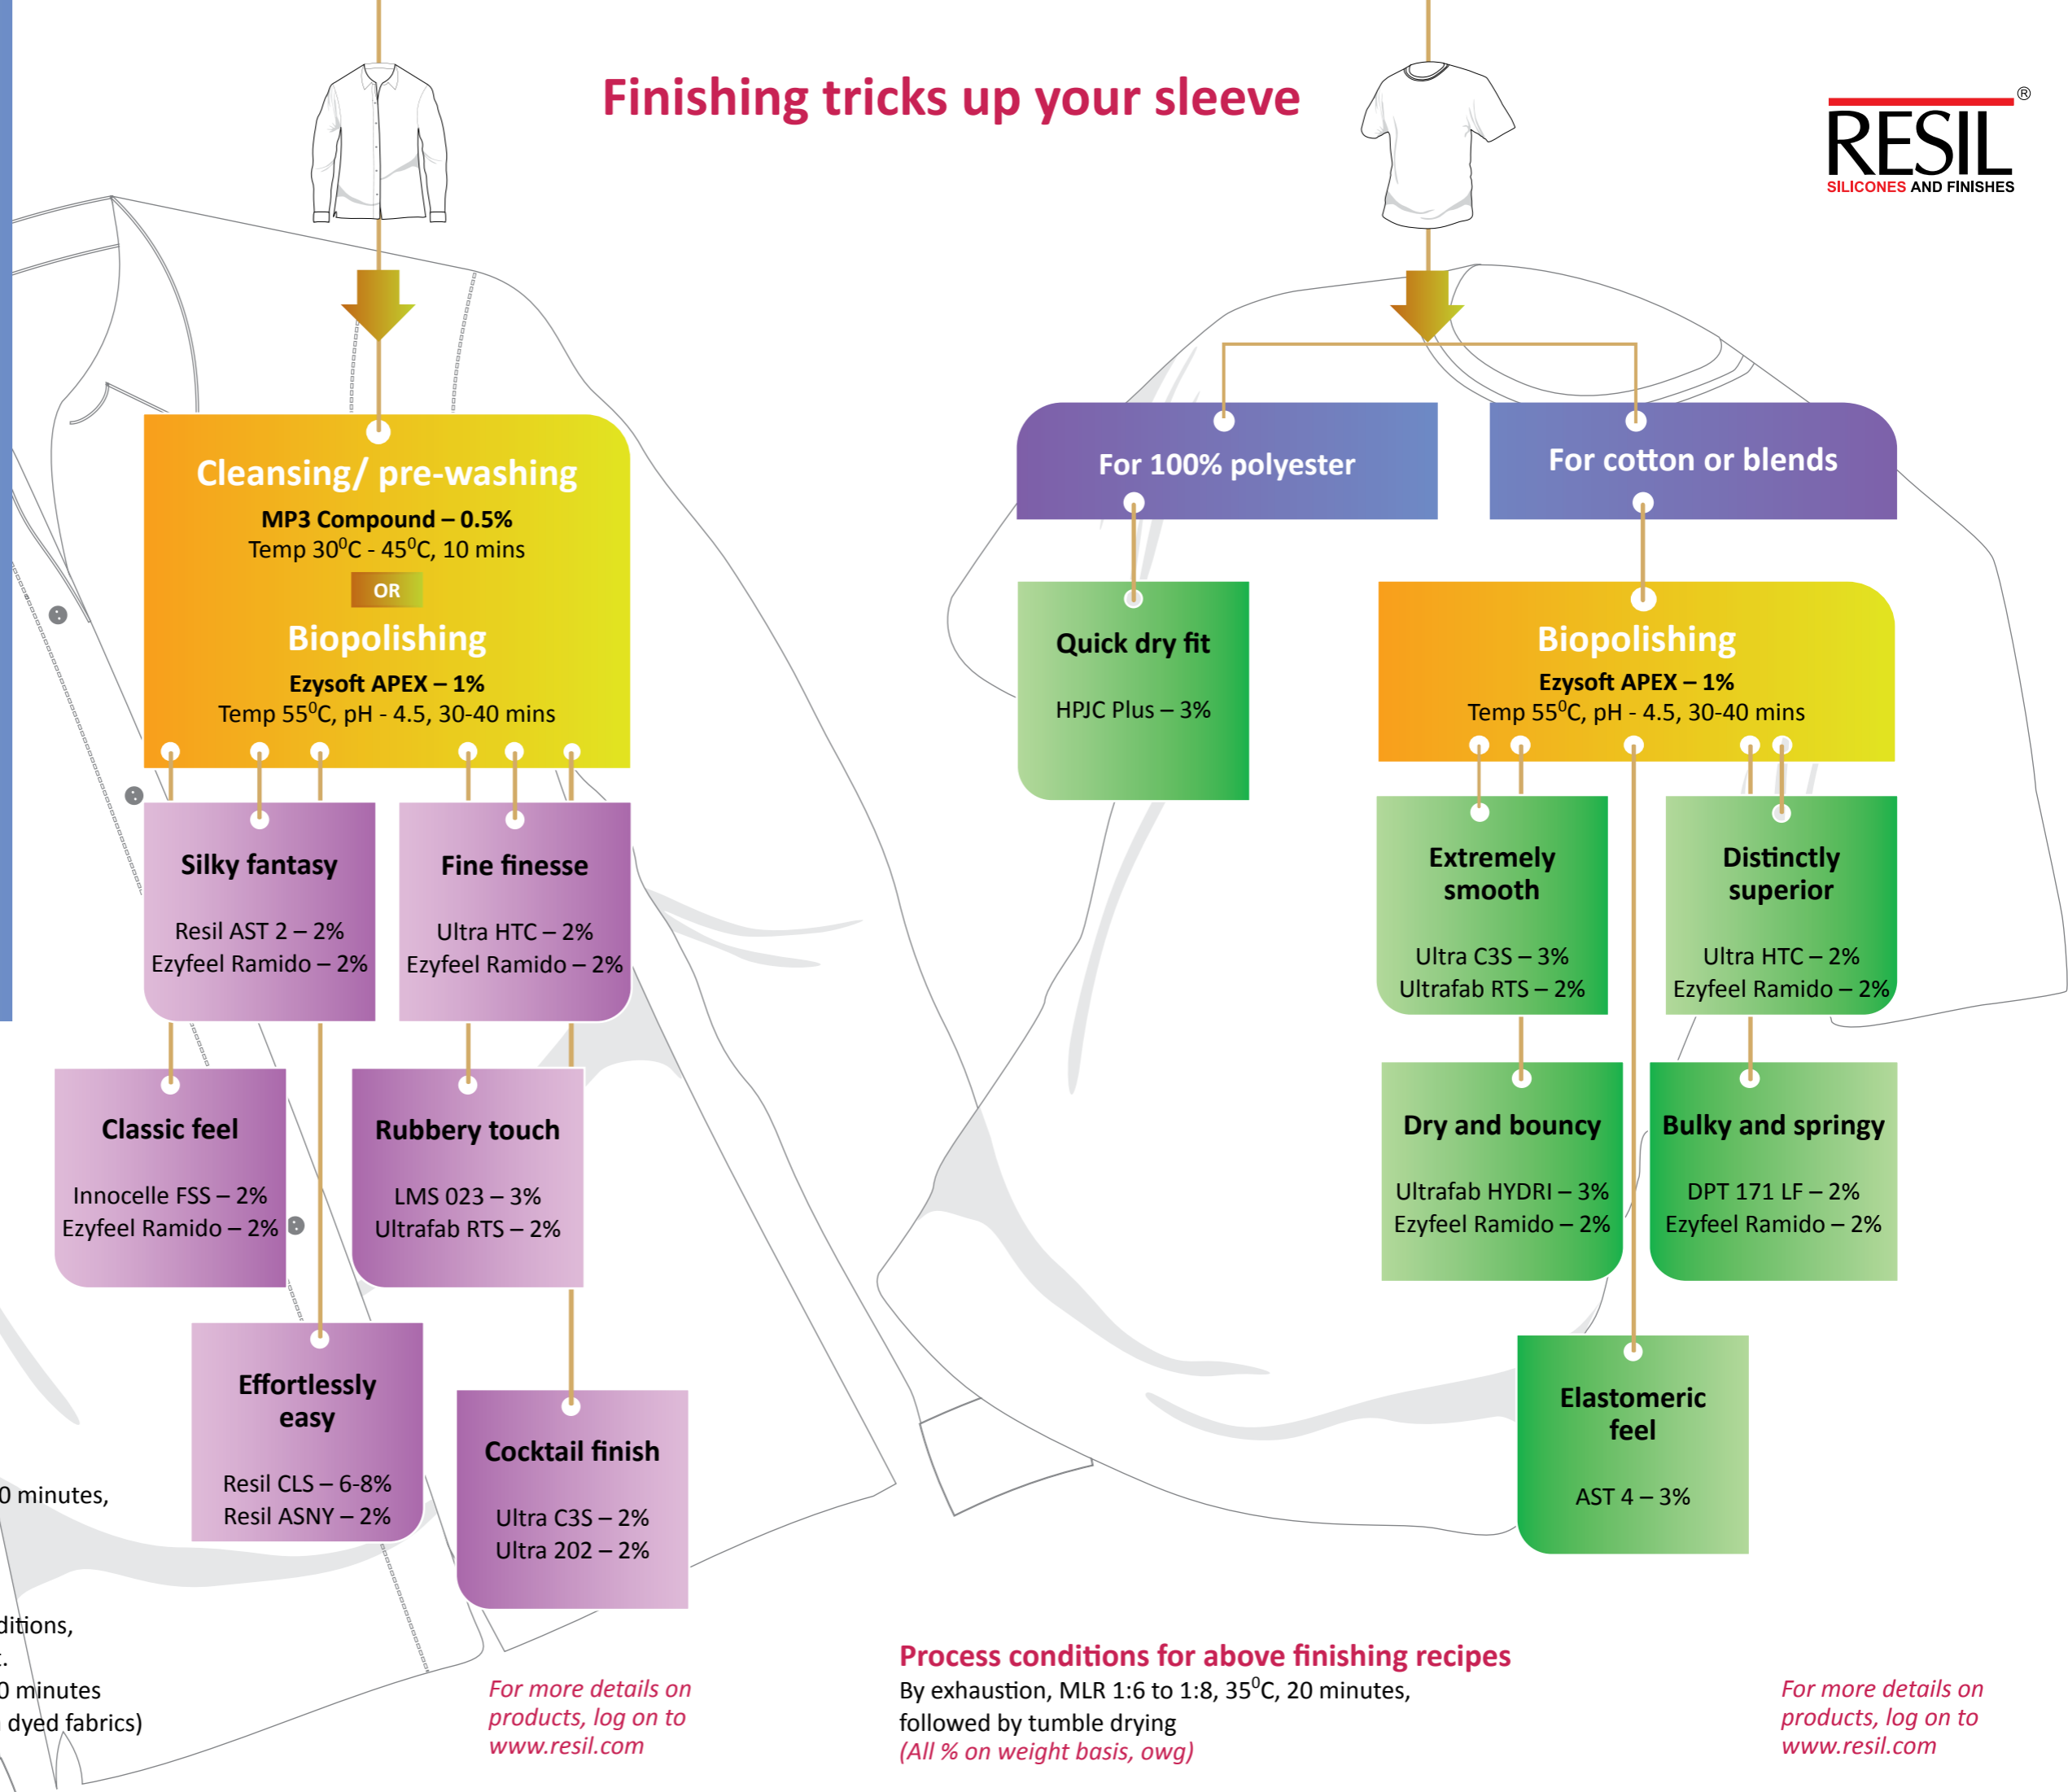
Finishing tricks up your sleeve

RESIL®
SILICONES AND FINISHES

Cleansing/ pre-washing
MP3 Compound – 0.5%
Temp 30$^0$C - 45$^0$C, 10 mins
OR
Biopolishing
Ezysoft APEX – 1%
Temp 55$^0$C, pH - 4.5, 30-40 mins

Silky fantasy
Resil AST 2 – 2%
Ezyfeel Ramido – 2%

Fine finesse
Ultra HTC – 2%
Ezyfeel Ramido – 2%

Classic feel
Innocelle FSS – 2%
Ezyfeel Ramido – 2%

Rubbery touch
LMS 023 – 3%
Ultrafab RTS – 2%

Effortlessly easy
Resil CLS – 6-8%
Resil ASNY – 2%

Cocktail finish
Ultra C3S – 2%
Ultra 202 – 2%

For 100% polyester

For cotton or blends

Quick dry fit
HPJC Plus – 3%

Biopolishing
Ezysoft APEX – 1%
Temp 55$^0$C, pH - 4.5, 30-40 mins

Extremely smooth
Ultra C3S – 3%
Ultrafab RTS – 2%

Distinctly superior
Ultra HTC – 2%
Ezyfeel Ramido – 2%

Dry and bouncy
Ultrafab HYDRI – 3%
Ezyfeel Ramido – 2%

Bulky and springy
DPT 171 LF – 2%
Ezyfeel Ramido – 2%

Elastomeric feel
AST 4 – 3%

0 minutes,

ditions,
.
0 minutes
dyed fabrics)

For more details on products, log on to www.resil.com

Process conditions for above finishing recipes
By exhaustion, MLR 1:6 to 1:8, 35$^0$C, 20 minutes, followed by tumble drying
(All % on weight basis, owg)

For more details on products, log on to www.resil.com